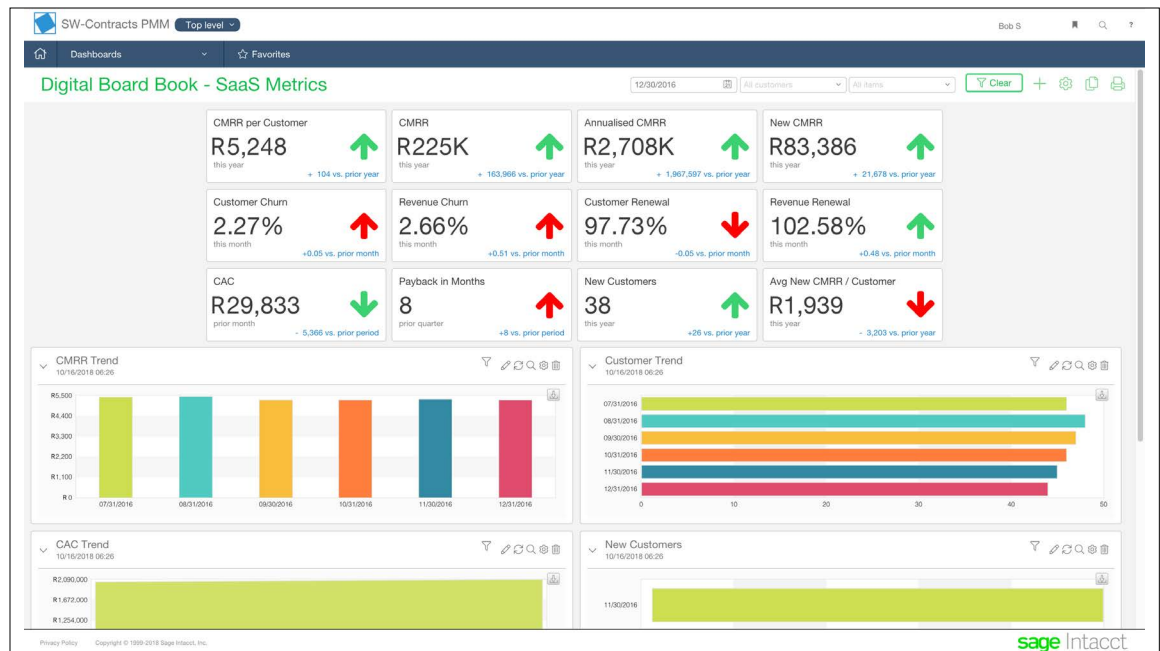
SW-Contracts PMM Top level

Bob S

Dashboards

Favorites

Digital Board Book - SaaS Metrics

12/30/2016

All customers

All items

Clear

CMRR per Customer
R5,248
this year
+ 104 vs. prior year

CMRR
R225K
this year
+ 163,966 vs. prior year

Annualised CMRR
R2,708K
this year
+ 1,967,597 vs. prior year

New CMRR
R83,386
this year
+ 21,678 vs. prior year

Customer Churn
2.27%
this month
+0.05 vs. prior month

Revenue Churn
2.66%
this month
+0.51 vs. prior month

Customer Renewal
97.73%
this month
-0.05 vs. prior month

Revenue Renewal
102.58%
this month
+0.48 vs. prior month

CAC
R29,833
prior month
- 5,366 vs. prior period

Payback in Months
8
prior quarter
+8 vs. prior period

New Customers
38
this year
+26 vs. prior year

Avg New CMRR / Customer
R1,939
this year
- 3,203 vs. prior year

CMRR Trend
10/16/2018 06:26

R5,500
R4,400
R3,300
R2,200
R1,100
R 0
07/31/2016
08/31/2016
09/30/2016
10/31/2016
11/30/2016
12/31/2016

Customer Trend
10/16/2018 06:26

07/31/2016
08/31/2016
09/30/2016
10/31/2016
11/30/2016
12/31/2016
0
10
20
30
40
50

CAC Trend
10/16/2018 06:26

R2,090,000
R1,672,000
R1,254,000

New Customers
10/16/2018 06:26

11/30/2016

Privacy Policy Copyright © 1999-2018 Sage Intacct, Inc.

sage Intacct